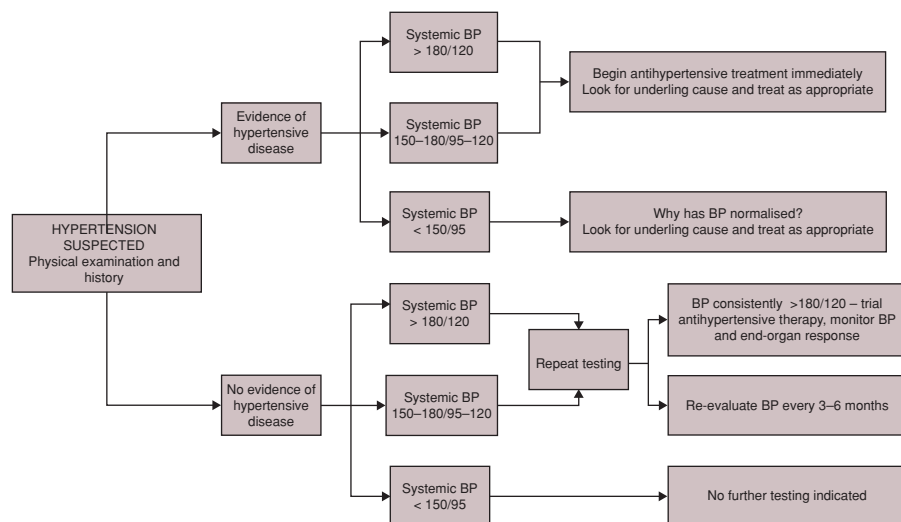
HYPERTENSION SUSPECTED
Physical examination and history

Evidence of hypertensive disease

Systemic BP
> 180/120

Systemic BP
150–180/95–120

Begin antihypertensive treatment immediately
Look for underling cause and treat as appropriate

Systemic BP
< 150/95

Why has BP normalised?
Look for underling cause and treat as appropriate

No evidence of hypertensive disease

Systemic BP
> 180/120

Systemic BP
150–180/95–120

Repeat testing

BP consistently >180/120 – trial antihypertensive therapy, monitor BP and end-organ response

Re-evaluate BP every 3–6 months

Systemic BP
< 150/95

No further testing indicated